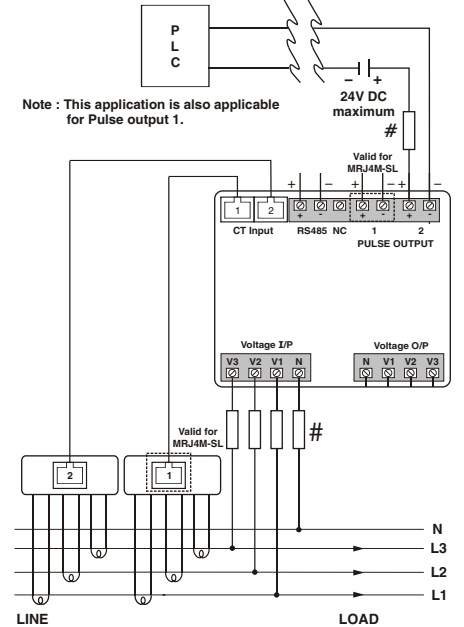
P
L
C

– +
24V DC
maximum

Note : This application is also applicable for Pulse output 1.

#

Valid for
MRJ4M-SL

+ – + – + –

1 2
CT Input RS485 NC 1 2
PULSE OUTPUT

+ - + - + -

Voltage I/P
V3 V2 V1 N

Voltage O/P
N V1 V2 V3

#

Valid for
MRJ4M-SL

2 1

N
L3
L2
L1

LINE LOAD